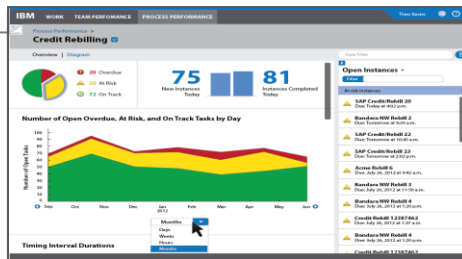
IBM WORK TEAM PERFORMANCE PROCESS PERFORMANCE

Process Performance >
Credit Rebilling

Overview | Diagram

20 Overdue
50 At Risk
72 On Track

75
New Instances Today

81
Instances Completed Today

Number of Open Overdue, At Risk, and On Track Tasks by Day

100
80
60
40
20
0

Number of Open Tasks

Sep Oct Nov Dec Jan 2012 Feb Mar Apr May Jun

Months
Days
Weeks
Hours
Months

Timing Interval Durations

Data Filter

Open Instances
Filter

At risk instances

SAP Credit/Rebill 20
Due: Today at 4:02 p.m.

SAP Credit/Rebill 21
Due: Tomorrow at 9:00 a.m.

SAP Credit/Rebill 22
Due: Tomorrow at 10:00 a.m.

SAP Credit/Rebill 23
Due: Tomorrow at 2:00 p.m.

Acme Rebill 6
Due: July 26, 2012 at 9:45 a.m.

Bandara NW Rebill 2
Due: July 26, 2012 at 11:50 a.m.

Bandara NW Rebill 3
Due: July 26, 2012 at 1:50 p.m.

Bandara NW Rebill 4
Due: July 26, 2012 at 1:50 p.m.

Bandara NW Rebill 5
Due: July 26, 2012 at 1:50 p.m.

Credit Rebill 12387462
Due: July 26, 2012 at 3:00 p.m.

Credit Rebill 12387463
Due: July 26, 2012 at 3:00 p.m.